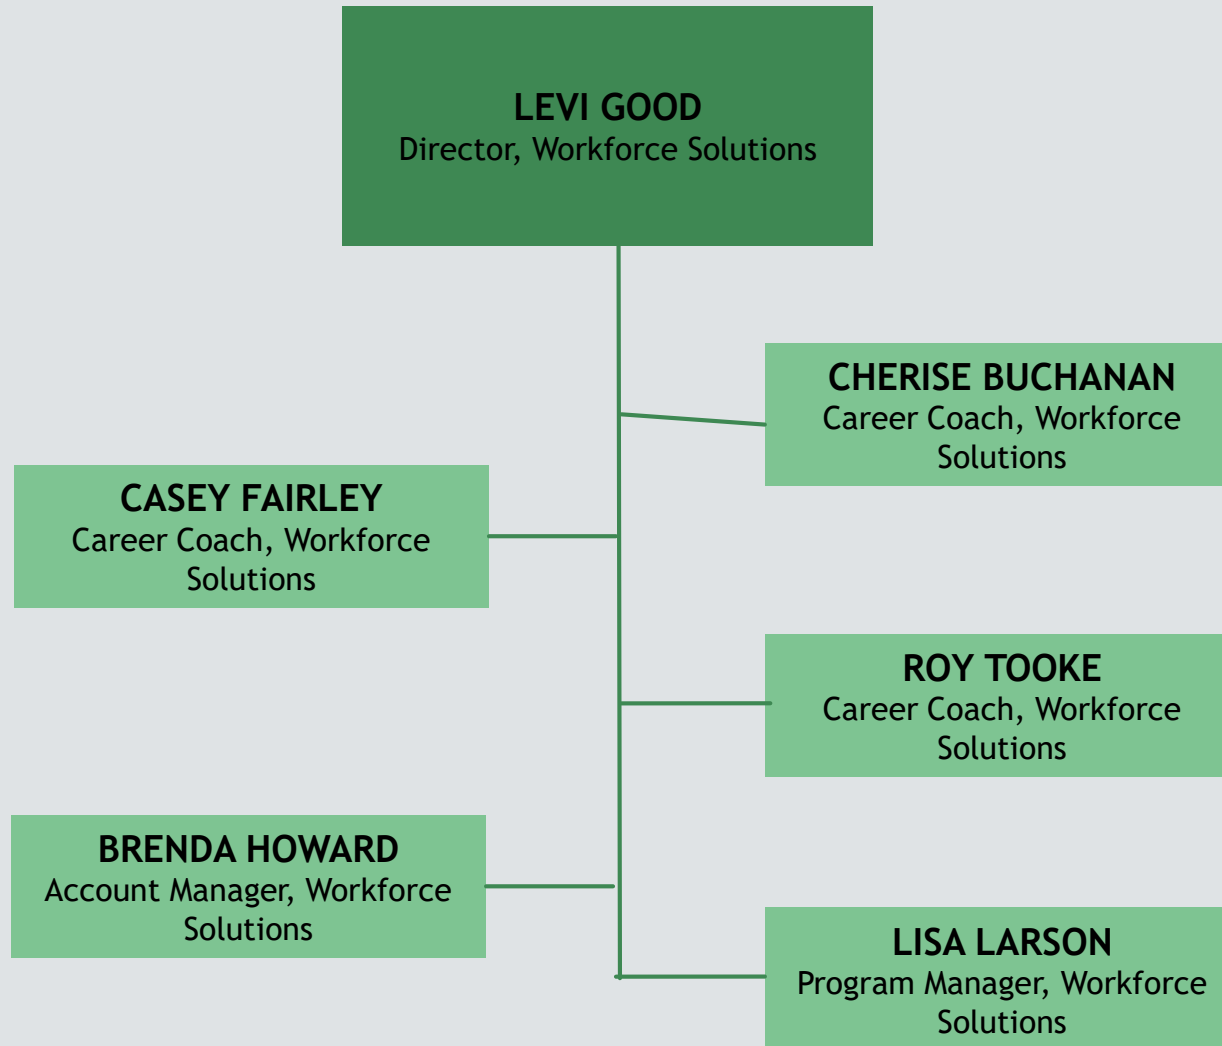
LEVI GOOD
Director, Workforce Solutions

CHERISE BUCHANAN
Career Coach, Workforce Solutions

CASEY FAIRLEY
Career Coach, Workforce Solutions

ROY TOOKE
Career Coach, Workforce Solutions

BRENDA HOWARD
Account Manager, Workforce Solutions

LISA LARSON
Program Manager, Workforce Solutions